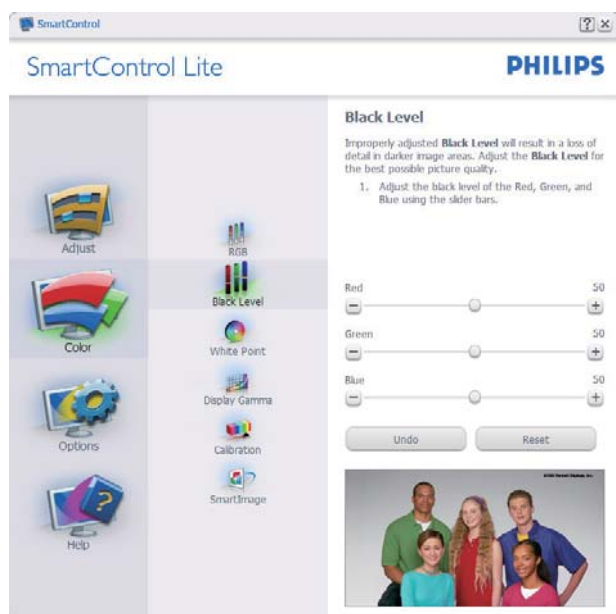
SmartControl

?

SmartControl Lite

PHILIPS

Adjust

Color

Options

Help

RGB

Black Level

White Point

Display Gamma

Calibration

SmartImage

Black Level

Improperly adjusted Black Level will result in a loss of detail in darker image areas. Adjust the Black Level for the best possible picture quality.

1. Adjust the black level of the Red, Green, and Blue using the slider bars.

Red 50

Green 50

Blue 50

Undo

Reset

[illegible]